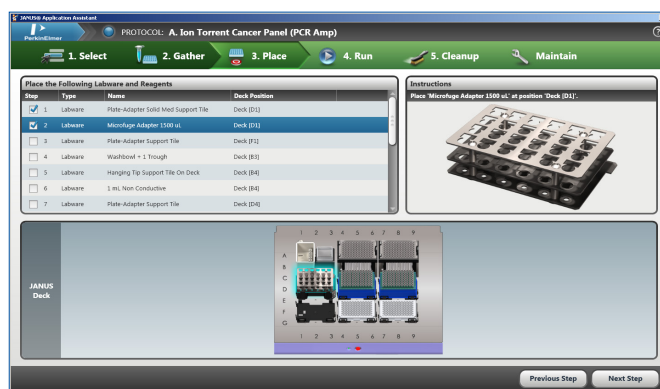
JANUS® Application Assistant

PerkinElmer

PROTOCOL: A. Ion Torrent Cancer Panel (PCR Amp)

?

1. Select
2. Gather
3. Place
4. Run
5. Cleanup
Maintain

Place the Following Labware and Reagents

| Step | Type | Name | Deck Position |
|---|---|---|---|
| 1 | Labware | Plate-Adapter Solid Med Support Tile | Deck [D1] |
| 2 | Labware | Microfuge Adapter 1500 uL | Deck [D1] |
| 3 | Labware | Plate-Adapter Support Tile | Deck [F1] |
| 4 | Labware | Washbowl + 1 Trough | Deck [E3] |
| 5 | Labware | Hanging Tip Support Tile On Deck | Deck [B4] |
| 6 | Labware | 1 mL Non Conductive | Deck [B4] |
| 7 | Labware | Plate-Adapter Support Tile | Deck [D4] |

Instructions

Place 'Microfuge Adapter 1500 uL' at position 'Deck [D1]'.

JANUS Deck

1 2 3 4 5 6 7 8 9

A
B
C
D
E
F
G

1 2 3 4 5 6 7 8 9

Previous Step
Next Step